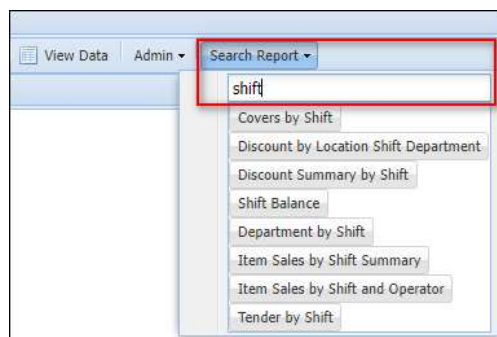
View Data Admin ▾ Search Report ▾

shift

Covers by Shift

Discount by Location Shift Department

Discount Summary by Shift

Shift Balance

Department by Shift

Item Sales by Shift Summary

Item Sales by Shift and Operator

Tender by Shift